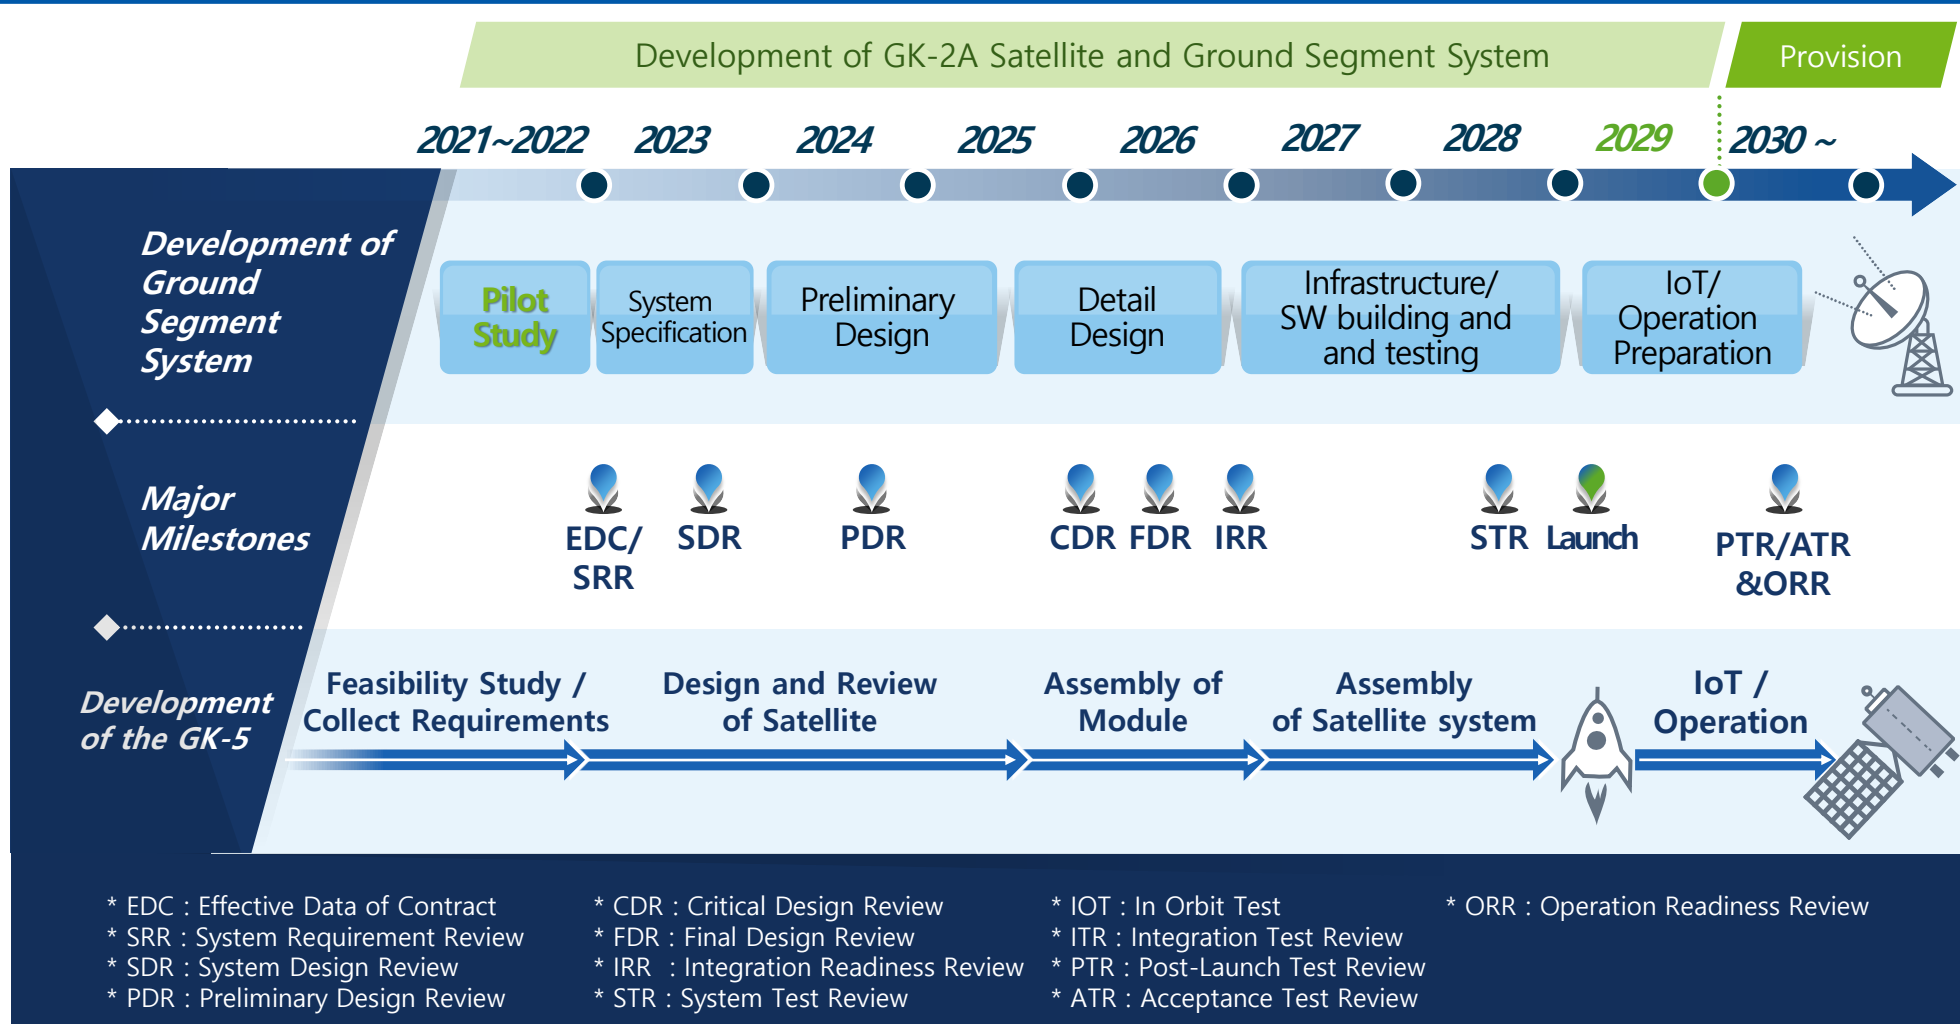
Development of GK-2A Satellite and Ground Segment System

Provision

2021~2022 2023 2024 2025 2026 2027 2028 2029 2030 ~

Development of Ground Segment System

Pilot Study

System Specification

Preliminary Design

Detail Design

Infrastructure/ SW building and and testing

IoT/ Operation Preparation

Major Milestones

EDC/ SRR

SDR

PDR

CDR FDR IRR

STR Launch

PTR/ATR &ORR

Development of the GK-5

Feasibility Study / Collect Requirements

Design and Review of Satellite

Assembly of Module

Assembly of Satellite system

IoT / Operation

* EDC : Effective Data of Contract
* SRR : System Requirement Review
* SDR : System Design Review
* PDR : Preliminary Design Review

* CDR : Critical Design Review
* FDR : Final Design Review
* IRR : Integration Readiness Review
* STR : System Test Review

* IOT : In Orbit Test
* ITR : Integration Test Review
* PTR : Post-Launch Test Review
* ATR : Acceptance Test Review

* ORR : Operation Readiness Review